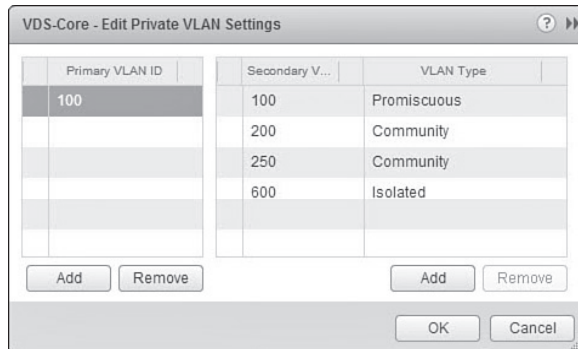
VDS-Core - Edit Private VLAN Settings

| Primary VLAN ID |
|---|
| 100 |

Add Remove

| Secondary V... | VLAN Type |
|---|---|
| 100 | Promiscuous |
| 200 | Community |
| 250 | Community |
| 600 | Isolated |

Add Remove

OK Cancel